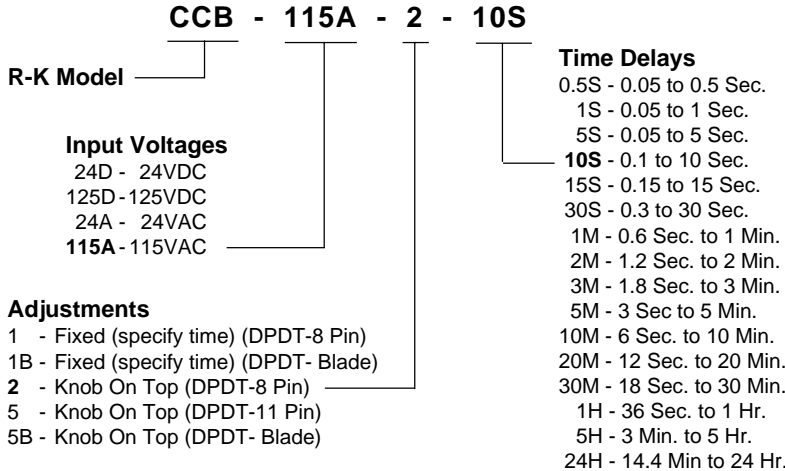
CCB - 115A - 2 - 10S

R-K Model

Input Voltages
24D - 24VDC
125D - 125VDC
24A - 24VAC
115A - 115VAC

Adjustments
1 - Fixed (specify time) (DPDT-8 Pin)
1B - Fixed (specify time) (DPDT- Blade)
2 - Knob On Top (DPDT-8 Pin)
5 - Knob On Top (DPDT-11 Pin)
5B - Knob On Top (DPDT- Blade)

Time Delays
0.5S - 0.05 to 0.5 Sec.
1S - 0.05 to 1 Sec.
5S - 0.05 to 5 Sec.
10S - 0.1 to 10 Sec.
15S - 0.15 to 15 Sec.
30S - 0.3 to 30 Sec.
1M - 0.6 Sec. to 1 Min.
2M - 1.2 Sec. to 2 Min.
3M - 1.8 Sec. to 3 Min.
5M - 3 Sec to 5 Min.
10M - 6 Sec. to 10 Min.
20M - 12 Sec. to 20 Min.
30M - 18 Sec. to 30 Min.
1H - 36 Sec. to 1 Hr.
5H - 3 Min. to 5 Hr.
24H - 14.4 Min to 24 Hr.